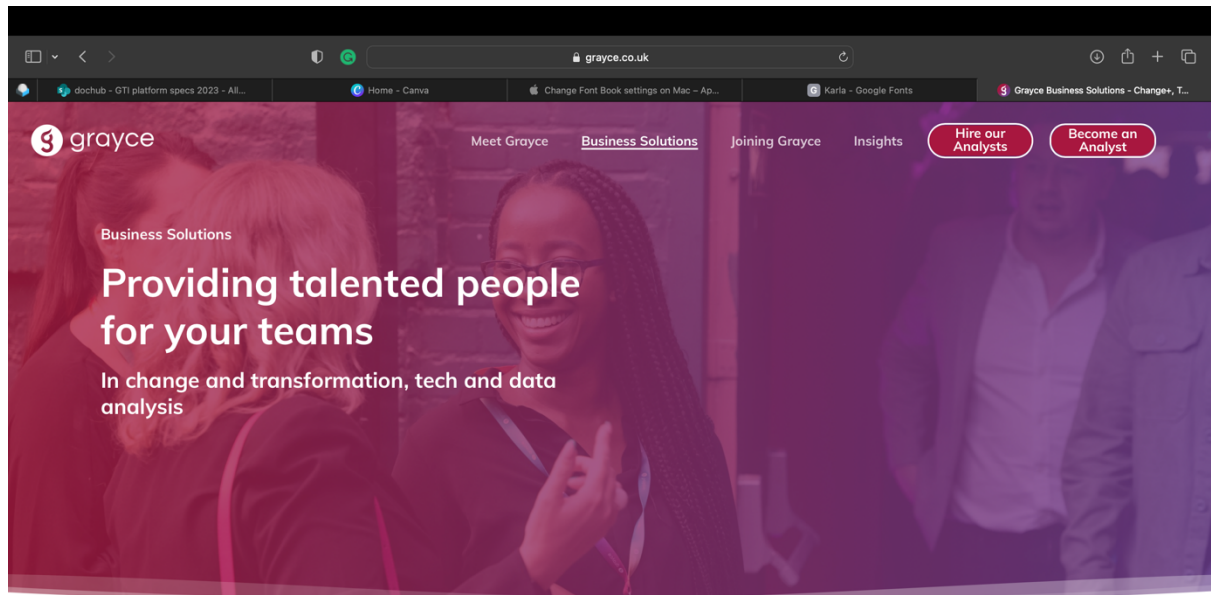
grayce.co.uk

dochub - GTI platform specs 2023 - All...
Home - Canva
Change Font Book settings on Mac – Ap...
Karla - Google Fonts
Grayce Business Solutions - Change+, T...

grayce

Meet Grayce
Business Solutions
Joining Grayce
Insights
Hire our Analysts
Become an Analyst

Business Solutions

Providing talented people for your teams

In change and transformation, tech and data analysis